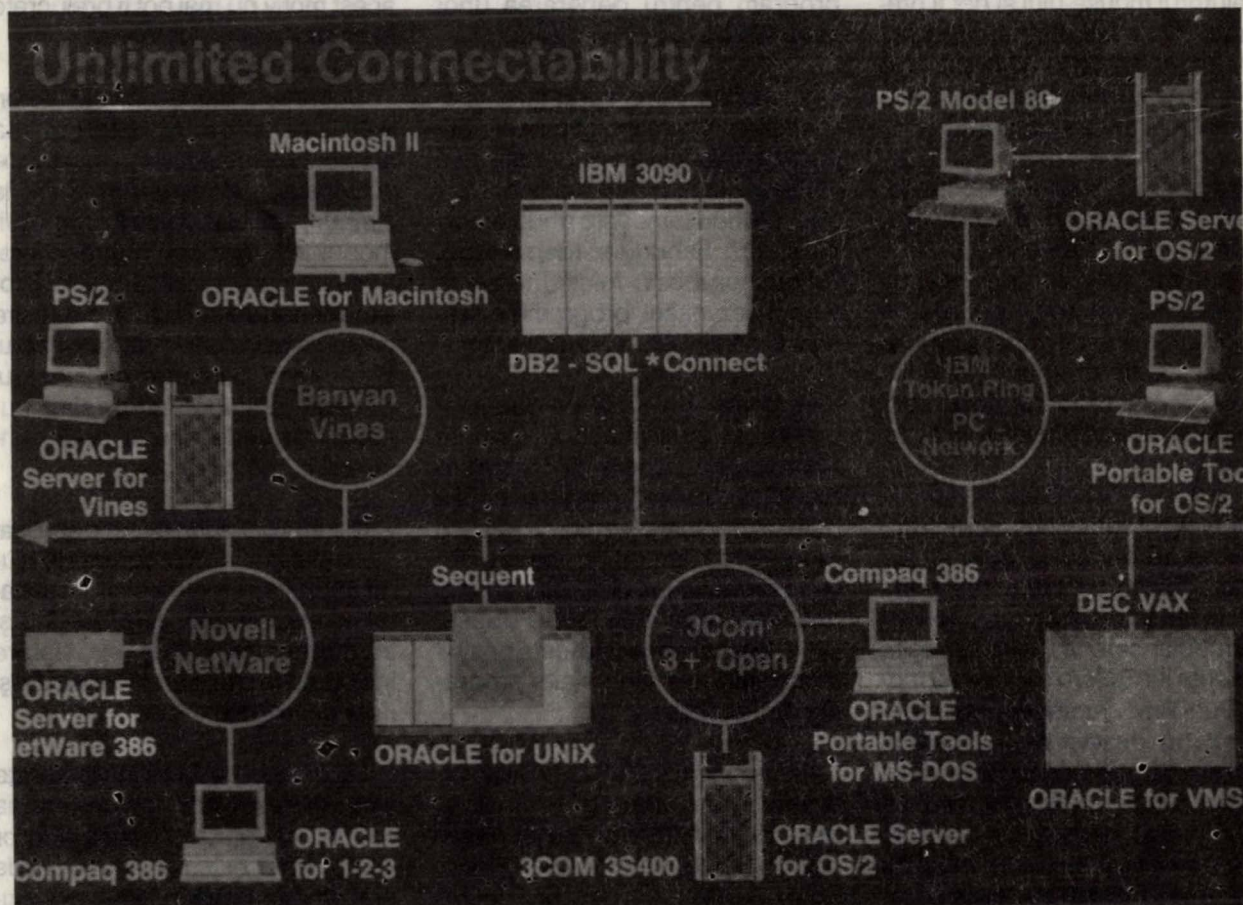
Unlimited Connectability

Macintosh II

ORACLE for Macintosh

IBM 3090

DB2 - SQL *Connect

PS/2 Model 80

ORACLE Serve for OS/2

PS/2

ORACLE Server for Vines

Banyan Vines

IBM Token Ring PC Network

PS/2

ORACLE Portable Too for OS/2

Novell NetWare

ORACLE Server for letWare 386

Sequent

ORACLE for UNIX

3Com 3+ Open

Compaq 386

ORACLE Portable Tools for MS-DOS

DEC VAX

ORACLE for VMS

Compaq 386

ORACLE for 1-2-3

3COM 3S400

ORACLE Server for OS/2